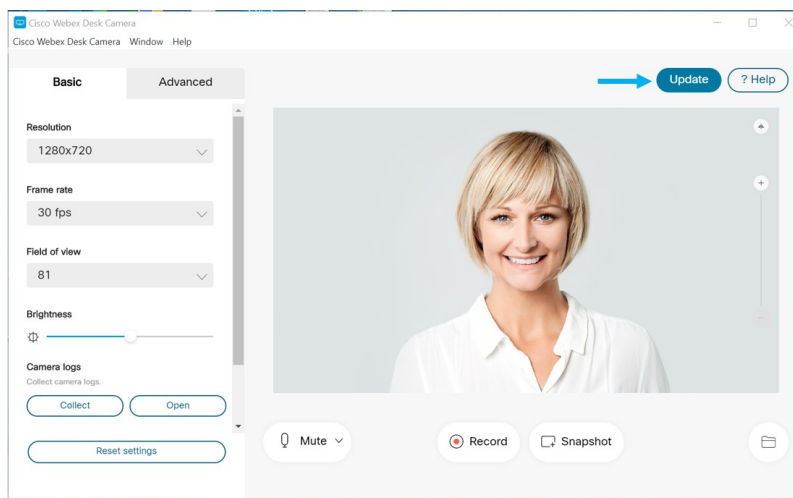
Cisco Webex Desk Camera

Cisco Webex Desk Camera Window Help

Basic

Advanced

Update

? Help

Resolution

1280x720

Frame rate

30 fps

Field of view

81

Brightness

Camera logs

Collect camera logs.

Collect

Open

Reset settings

Mute

Record

Snapshot